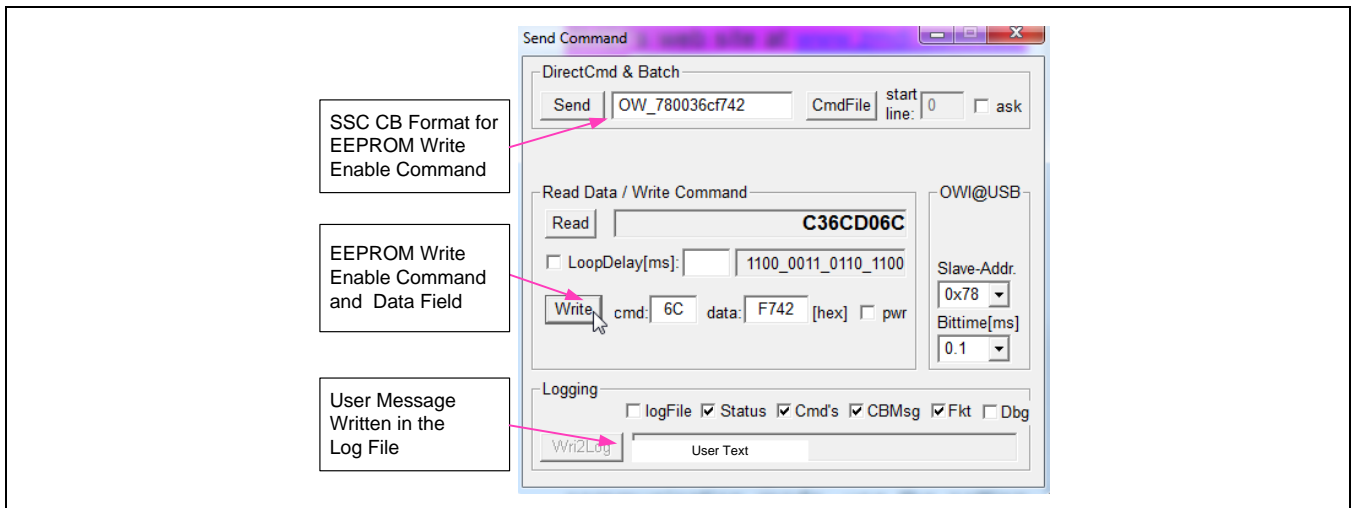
Send Command

DirectCmd & Batch

Send OW_780036cf742 CmdFile start line: 0 ☐ ask

SSC CB Format for EEPROM Write Enable Command

Read Data / Write Command

Read C36CD06C

☐ LoopDelay[ms]: 1100_0011_0110_1100

EEPROM Write Enable Command and Data Field

Write cmd: 6C data: F742 [hex] ☐ pwr

OWI@USB

Slave-Addr.
0x78

Bittime[ms]
0.1

Logging

☐ logFile ☑ Status ☑ Cmd's ☑ CBMsg ☑ Fkt ☐ Dbg

User Message Written in the Log File

Wri2Log User Text